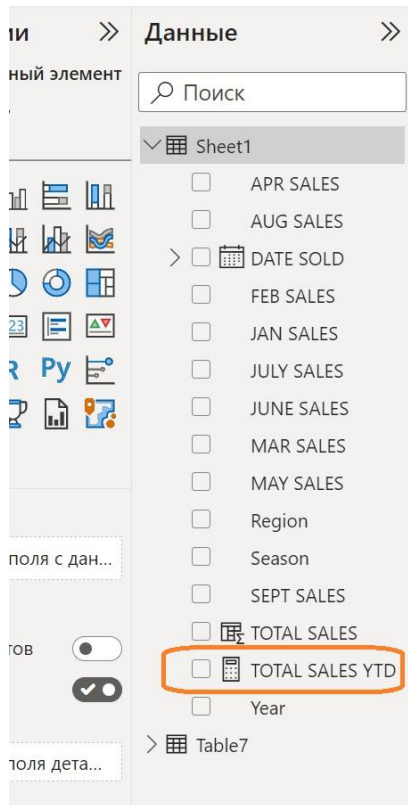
ии
ный элемент
R Py
поля с дан...
тов
поля дета...

Данные
Поиск
Sheet1
APR SALES
AUG SALES
DATE SOLD
FEB SALES
JAN SALES
JULY SALES
JUNE SALES
MAR SALES
MAY SALES
Region
Season
SEPT SALES
TOTAL SALES
TOTAL SALES YTD
Year
Table7